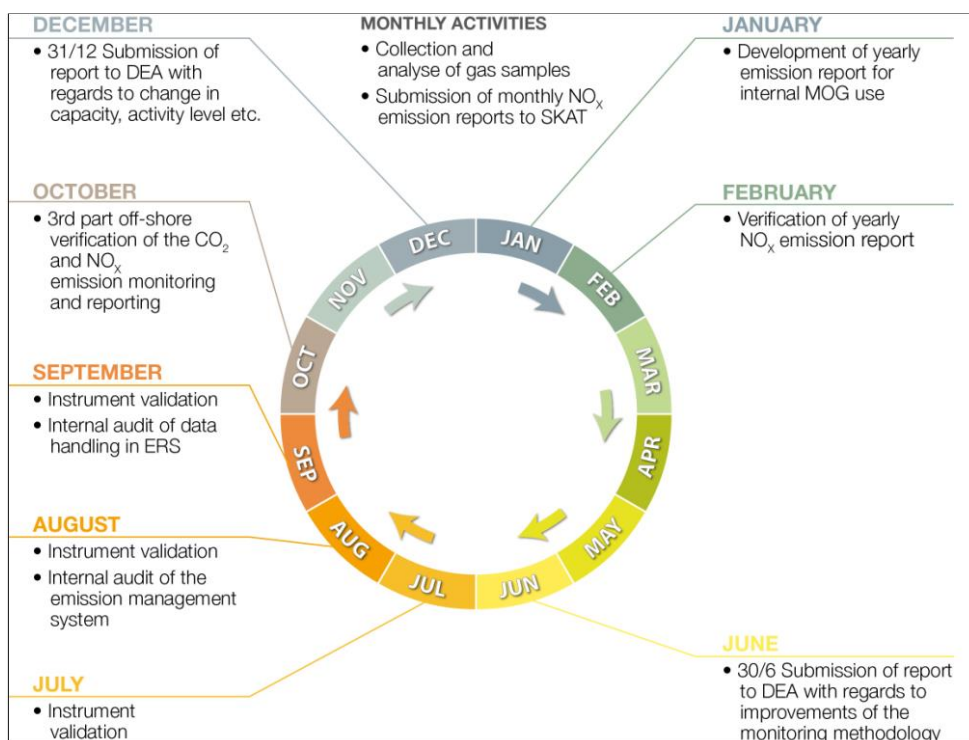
DECEMBER
• 31/12 Submission of report to DEA with regards to change in capacity, activity level etc.

MONTHLY ACTIVITIES
• Collection and analyse of gas samples
• Submission of monthly $NO_x$ emission reports to SKAT

JANUARY
• Development of yearly emission report for internal MOG use

OCTOBER
• 3rd part off-shore verification of the $CO_2$ and $NO_x$ emission monitoring and reporting

FEBRUARY
• Verification of yearly $NO_x$ emission report

SEPTEMBER
• Instrument validation
• Internal audit of data handling in ERS

AUGUST
• Instrument validation
• Internal audit of the emission management system

JULY
• Instrument validation

JUNE
• 30/6 Submission of report to DEA with regards to improvements of the monitoring methodology

DEC
JAN
FEB
MAR
APR
MAY
JUN
JUL
AUG
SEP
OCT
NOV